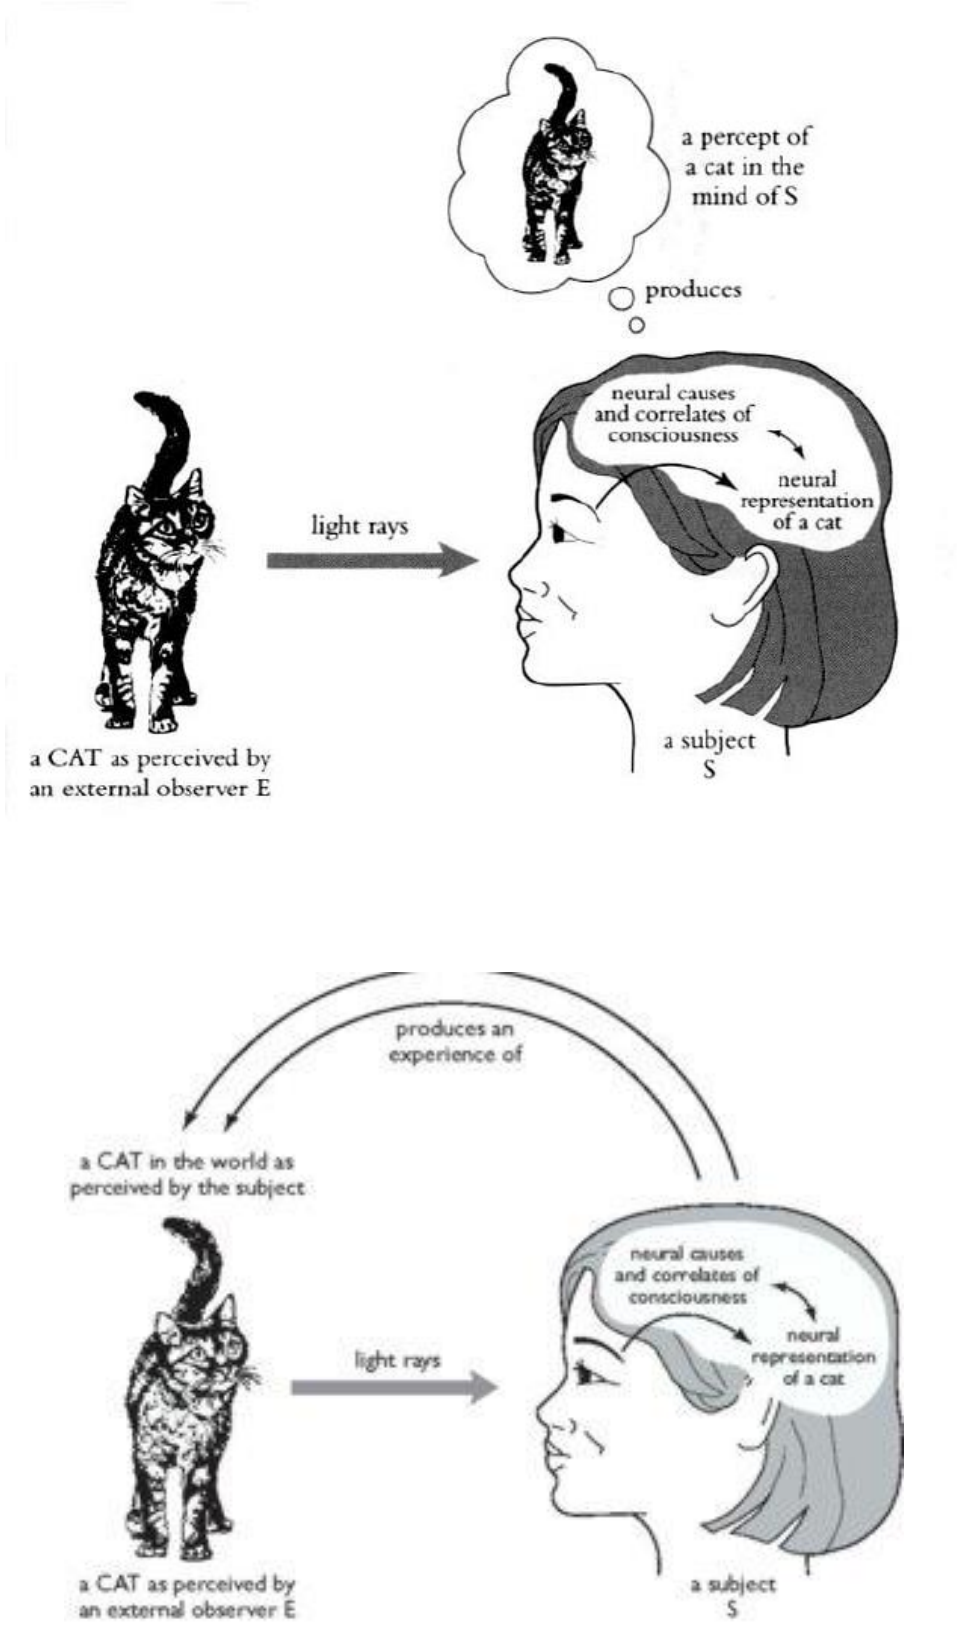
a percept of a cat in the mind of S

produces

neural causes and correlates of consciousness

neural representation of a cat

light rays

a CAT as perceived by an external observer E

a subject S

produces an experience of

a CAT in the world as perceived by the subject

neural causes and correlates of consciousness

neural representation of a cat

light rays

a CAT as perceived by an external observer E

a subject S